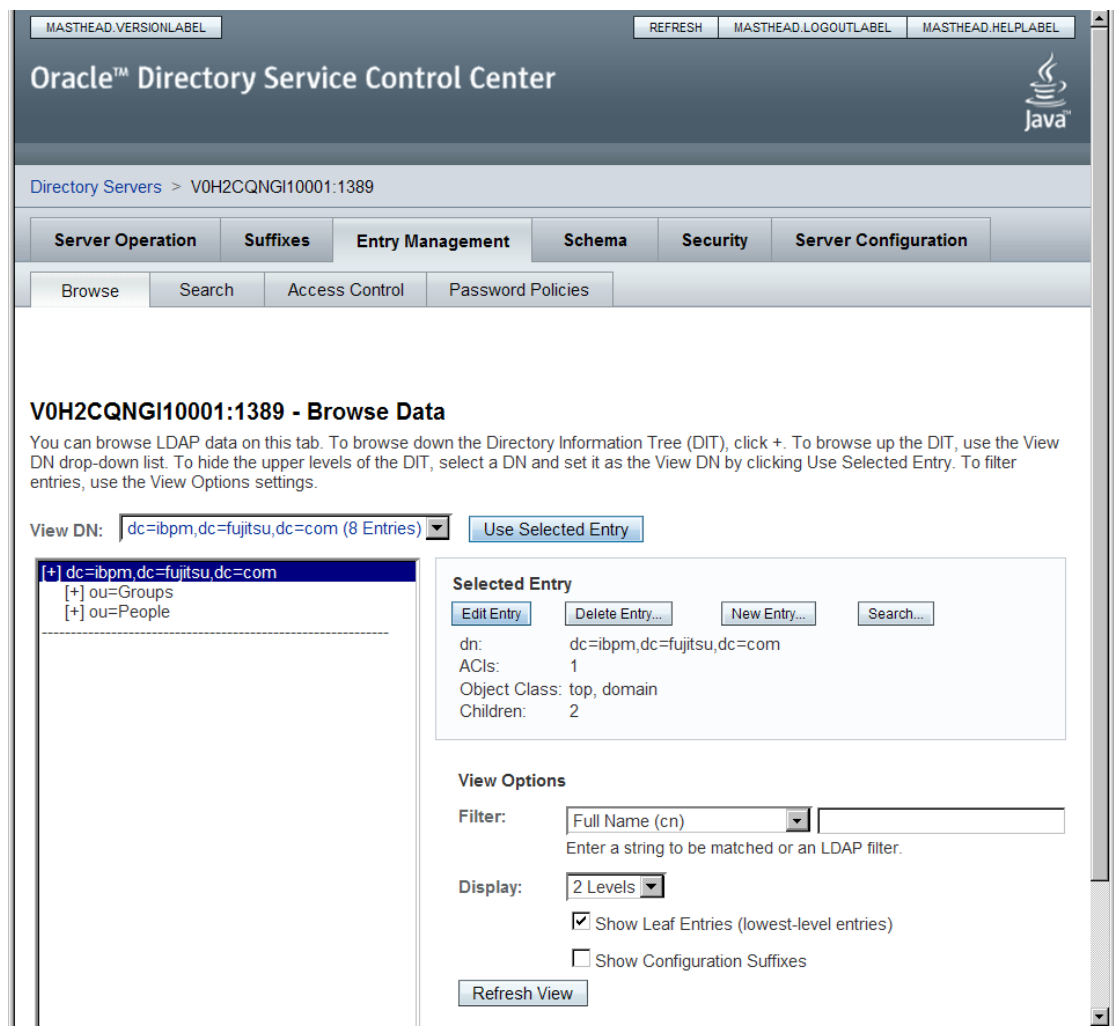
MASTHEAD.VERSIONLABEL

REFRESH | MASTHEAD.LOGOUTLABEL | MASTHEAD.HELPLABEL

Oracle™ Directory Service Control Center

Java

Directory Servers > V0H2CQNGI10001:1389

Server Operation | Suffixes | Entry Management | Schema | Security | Server Configuration

Browse | Search | Access Control | Password Policies

V0H2CQNGI10001:1389 - Browse Data

You can browse LDAP data on this tab. To browse down the Directory Information Tree (DIT), click +. To browse up the DIT, use the View DN drop-down list. To hide the upper levels of the DIT, select a DN and set it as the View DN by clicking Use Selected Entry. To filter entries, use the View Options settings.

View DN: dc=ibpm,dc=fujitsu,dc=com (8 Entries) | Use Selected Entry

[+] dc=ibpm,dc=fujitsu,dc=com
[+] ou=Groups
[+] ou=People
------------------------------------------------------------

Selected Entry

Edit Entry | Delete Entry... | New Entry... | Search...

dn: dc=ibpm,dc=fujitsu,dc=com
ACIs: 1
Object Class: top, domain
Children: 2

View Options

Filter: Full Name (cn)

Enter a string to be matched or an LDAP filter.

Display: 2 Levels

Show Leaf Entries (lowest-level entries)

Show Configuration Suffixes

Refresh View